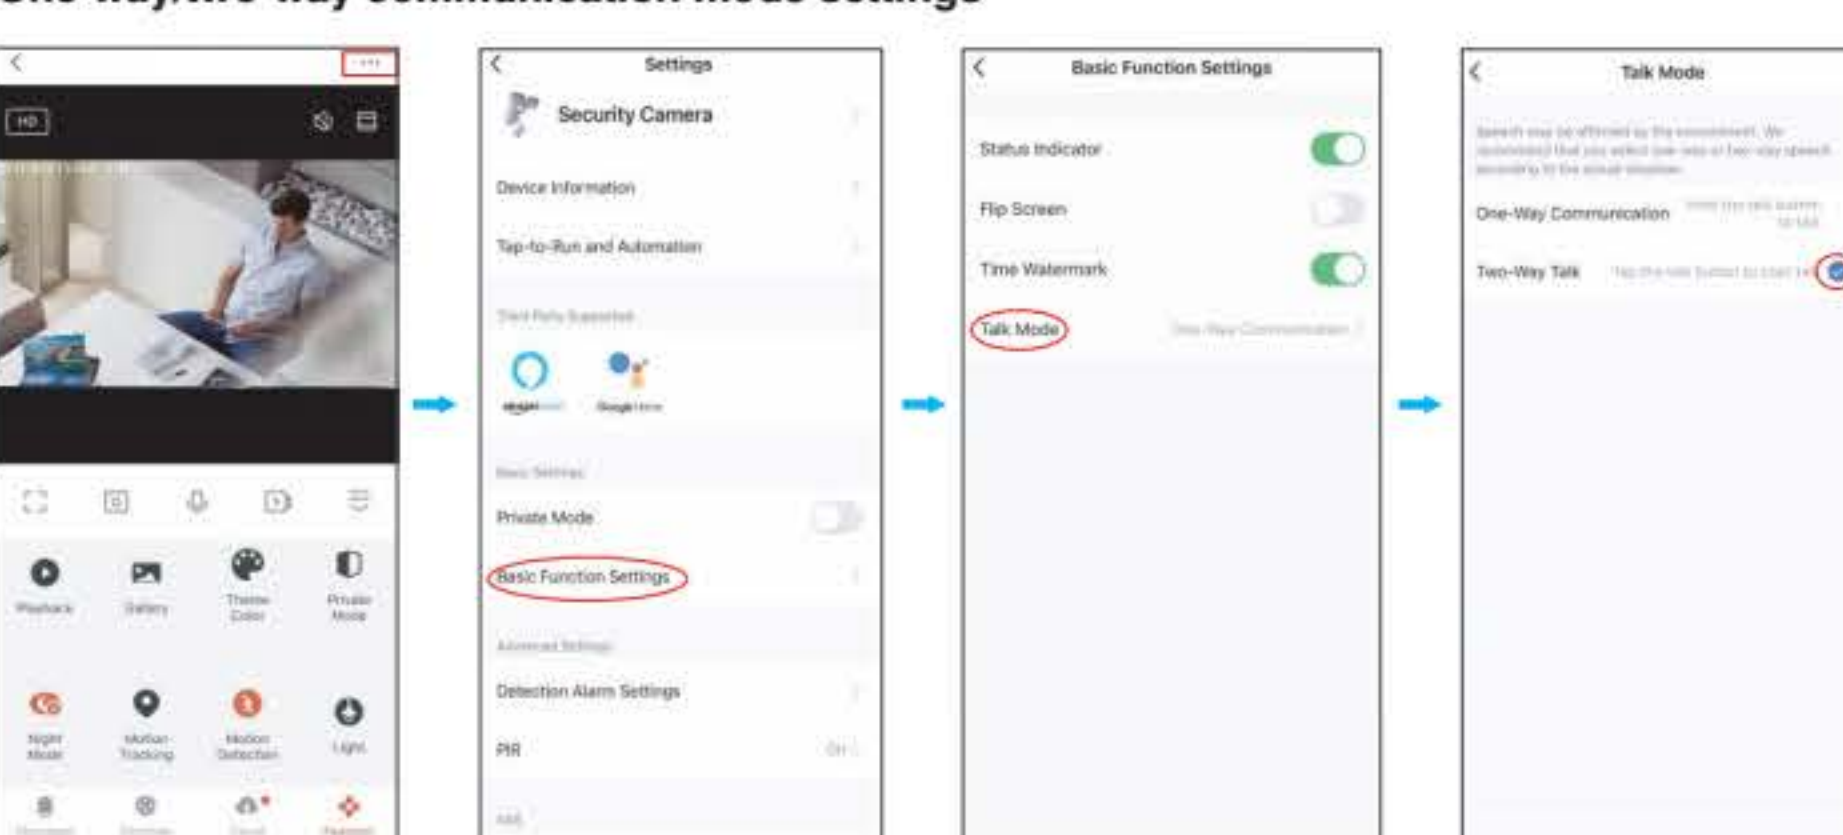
One-Way/Two-Way Communication Mode Settings

HD

Playback
Gallery
Theme Color
Private Mode
Night Mode
Motion Tracking
Motion Detection
Light

Settings
Security Camera
Device Information
Tap-to-Run and Automation
Third Party Supported
amazon alexa
Google Home
Basic Settings
Private Mode
Basic Function Settings
Advanced Settings
Detection Alarm Settings
PIR
Off

Basic Function Settings
Status Indicator
Flip Screen
Time Watermark
Talk Mode
One-Way Communication

Talk Mode
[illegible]
One-Way Communication
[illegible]
Two-Way Talk
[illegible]